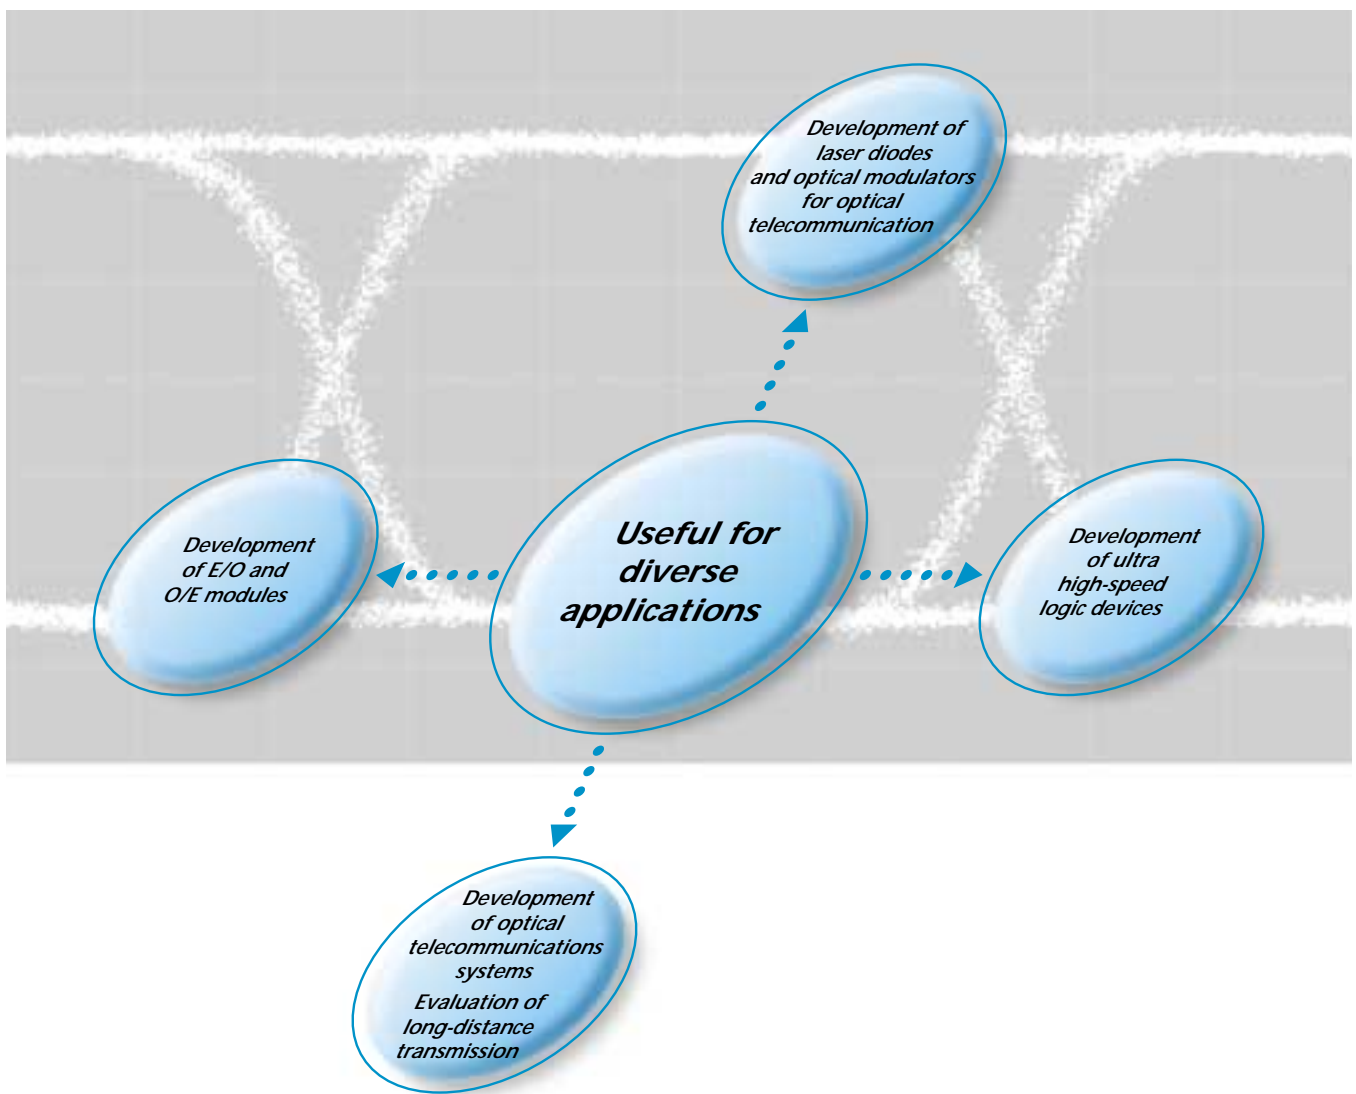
Development of laser diodes and optical modulators for optical telecommunication

Development of E/O and O/E modules

Useful for diverse applications

Development of ultra high-speed logic devices

Development of optical telecommunications systems

Evaluation of long-distance transmission